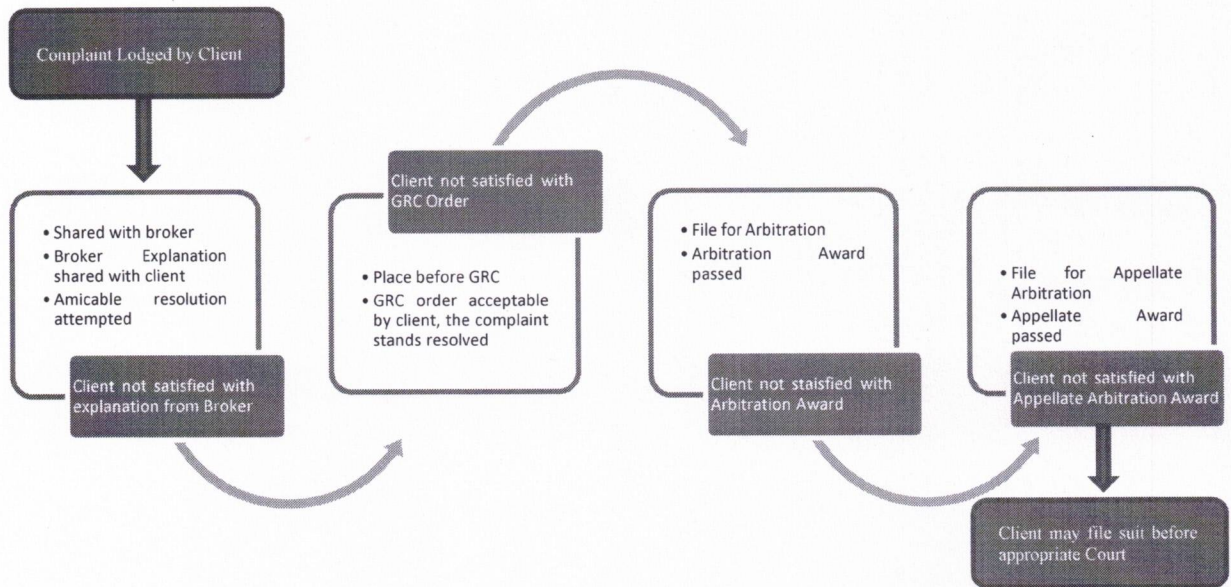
Complaint Lodged by Client

• Shared with broker
• Broker Explanation shared with client
• Amicable resolution attempted

Client not satisfied with explanation from Broker

Client not satisfied with GRC Order

• Place before GRC
• GRC order acceptable by client, the complaint stands resolved

• File for Arbitration
• Arbitration Award passed

Client not staisfied with Arbitration Award

• File for Appellate Arbitration
• Appellate Award passed

Client not satisfied with Appellate Arbitration Award

Client may file suit before appropriate Court